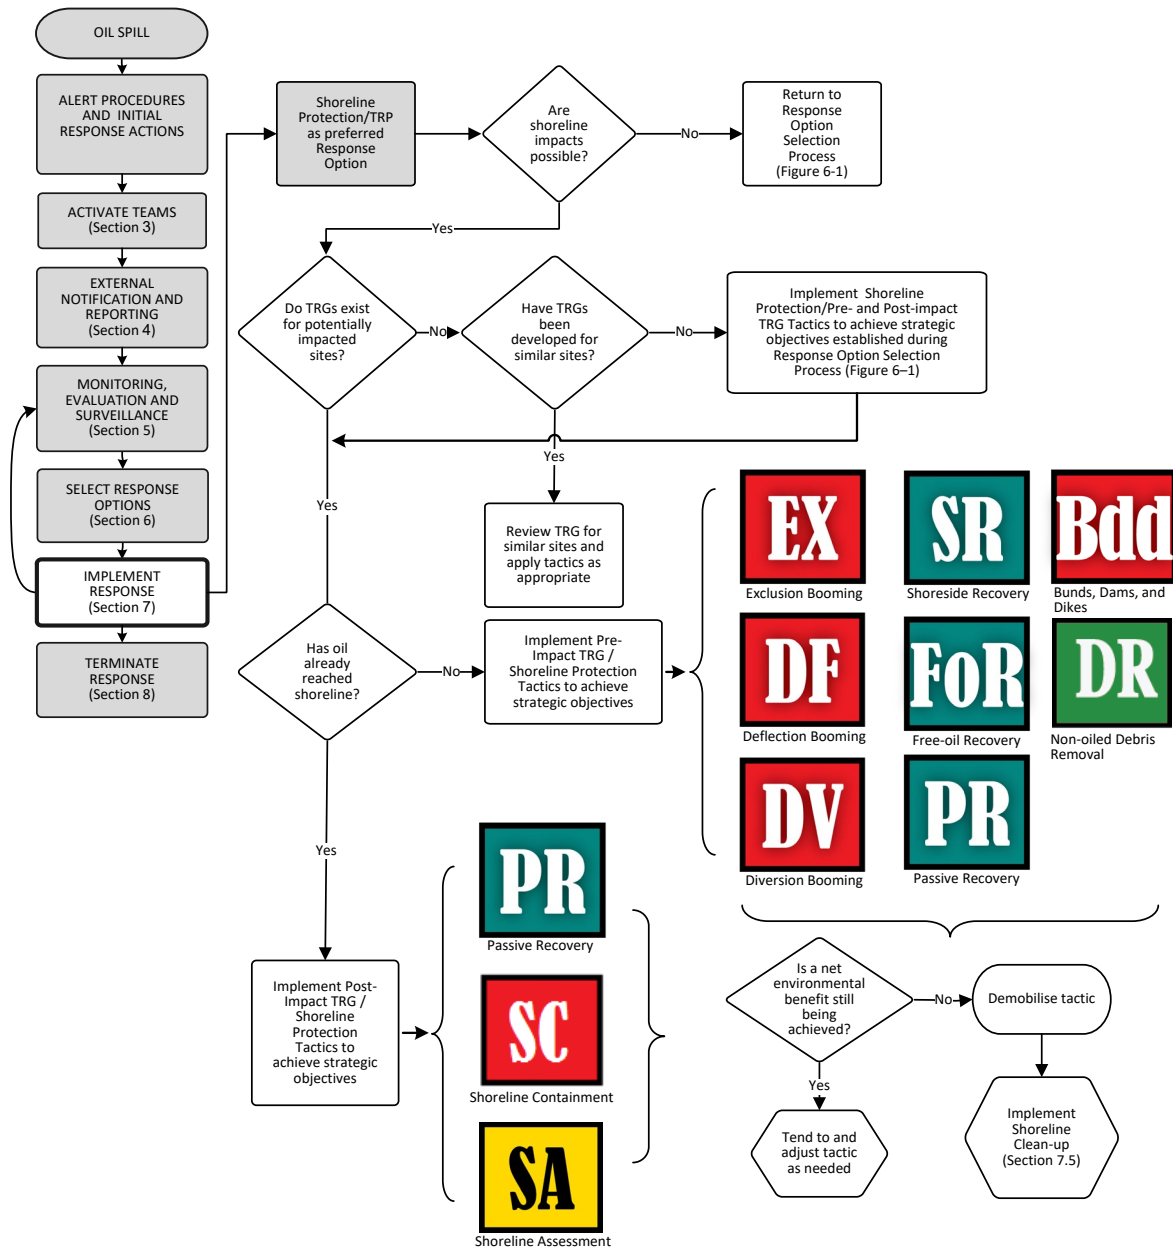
OIL SPILL

ALERT PROCEDURES AND INITIAL RESPONSE ACTIONS

ACTIVATE TEAMS (Section 3)

EXTERNAL NOTIFICATION AND REPORTING (Section 4)

MONITORING, EVALUATION AND SURVEILLANCE (Section 5)

SELECT RESPONSE OPTIONS (Section 6)

IMPLEMENT RESPONSE (Section 7)

TERMINATE RESPONSE (Section 8)

Shoreline Protection/TRP as preferred Response Option

Are shoreline impacts possible?

No

Return to Response Option Selection Process (Figure 6-1)

Yes

Do TRGs exist for potentially impacted sites?

No

Have TRGs been developed for similar sites?

No

Implement Shoreline Protection/Pre- and Post-impact TRG Tactics to achieve strategic objectives established during Response Option Selection Process (Figure 6–1)

Yes

Yes

Review TRG for similar sites and apply tactics as appropriate

Has oil already reached shoreline?

No

Implement Pre-Impact TRG / Shoreline Protection Tactics to achieve strategic objectives

EX
Exclusion Booming

SR
Shoreside Recovery

Bdd
Bunds, Dams, and Dikes

DF
Deflection Booming

FoR
Free-oil Recovery

DR
Non-oiled Debris Removal

DV
Diversion Booming

PR
Passive Recovery

Yes

Implement Post-Impact TRG / Shoreline Protection Tactics to achieve strategic objectives

PR
Passive Recovery

SC
Shoreline Containment

SA
Shoreline Assessment

Is a net environmental benefit still being achieved?

No

Demobilise tactic

Yes

Tend to and adjust tactic as needed

Implement Shoreline Clean-up (Section 7.5)